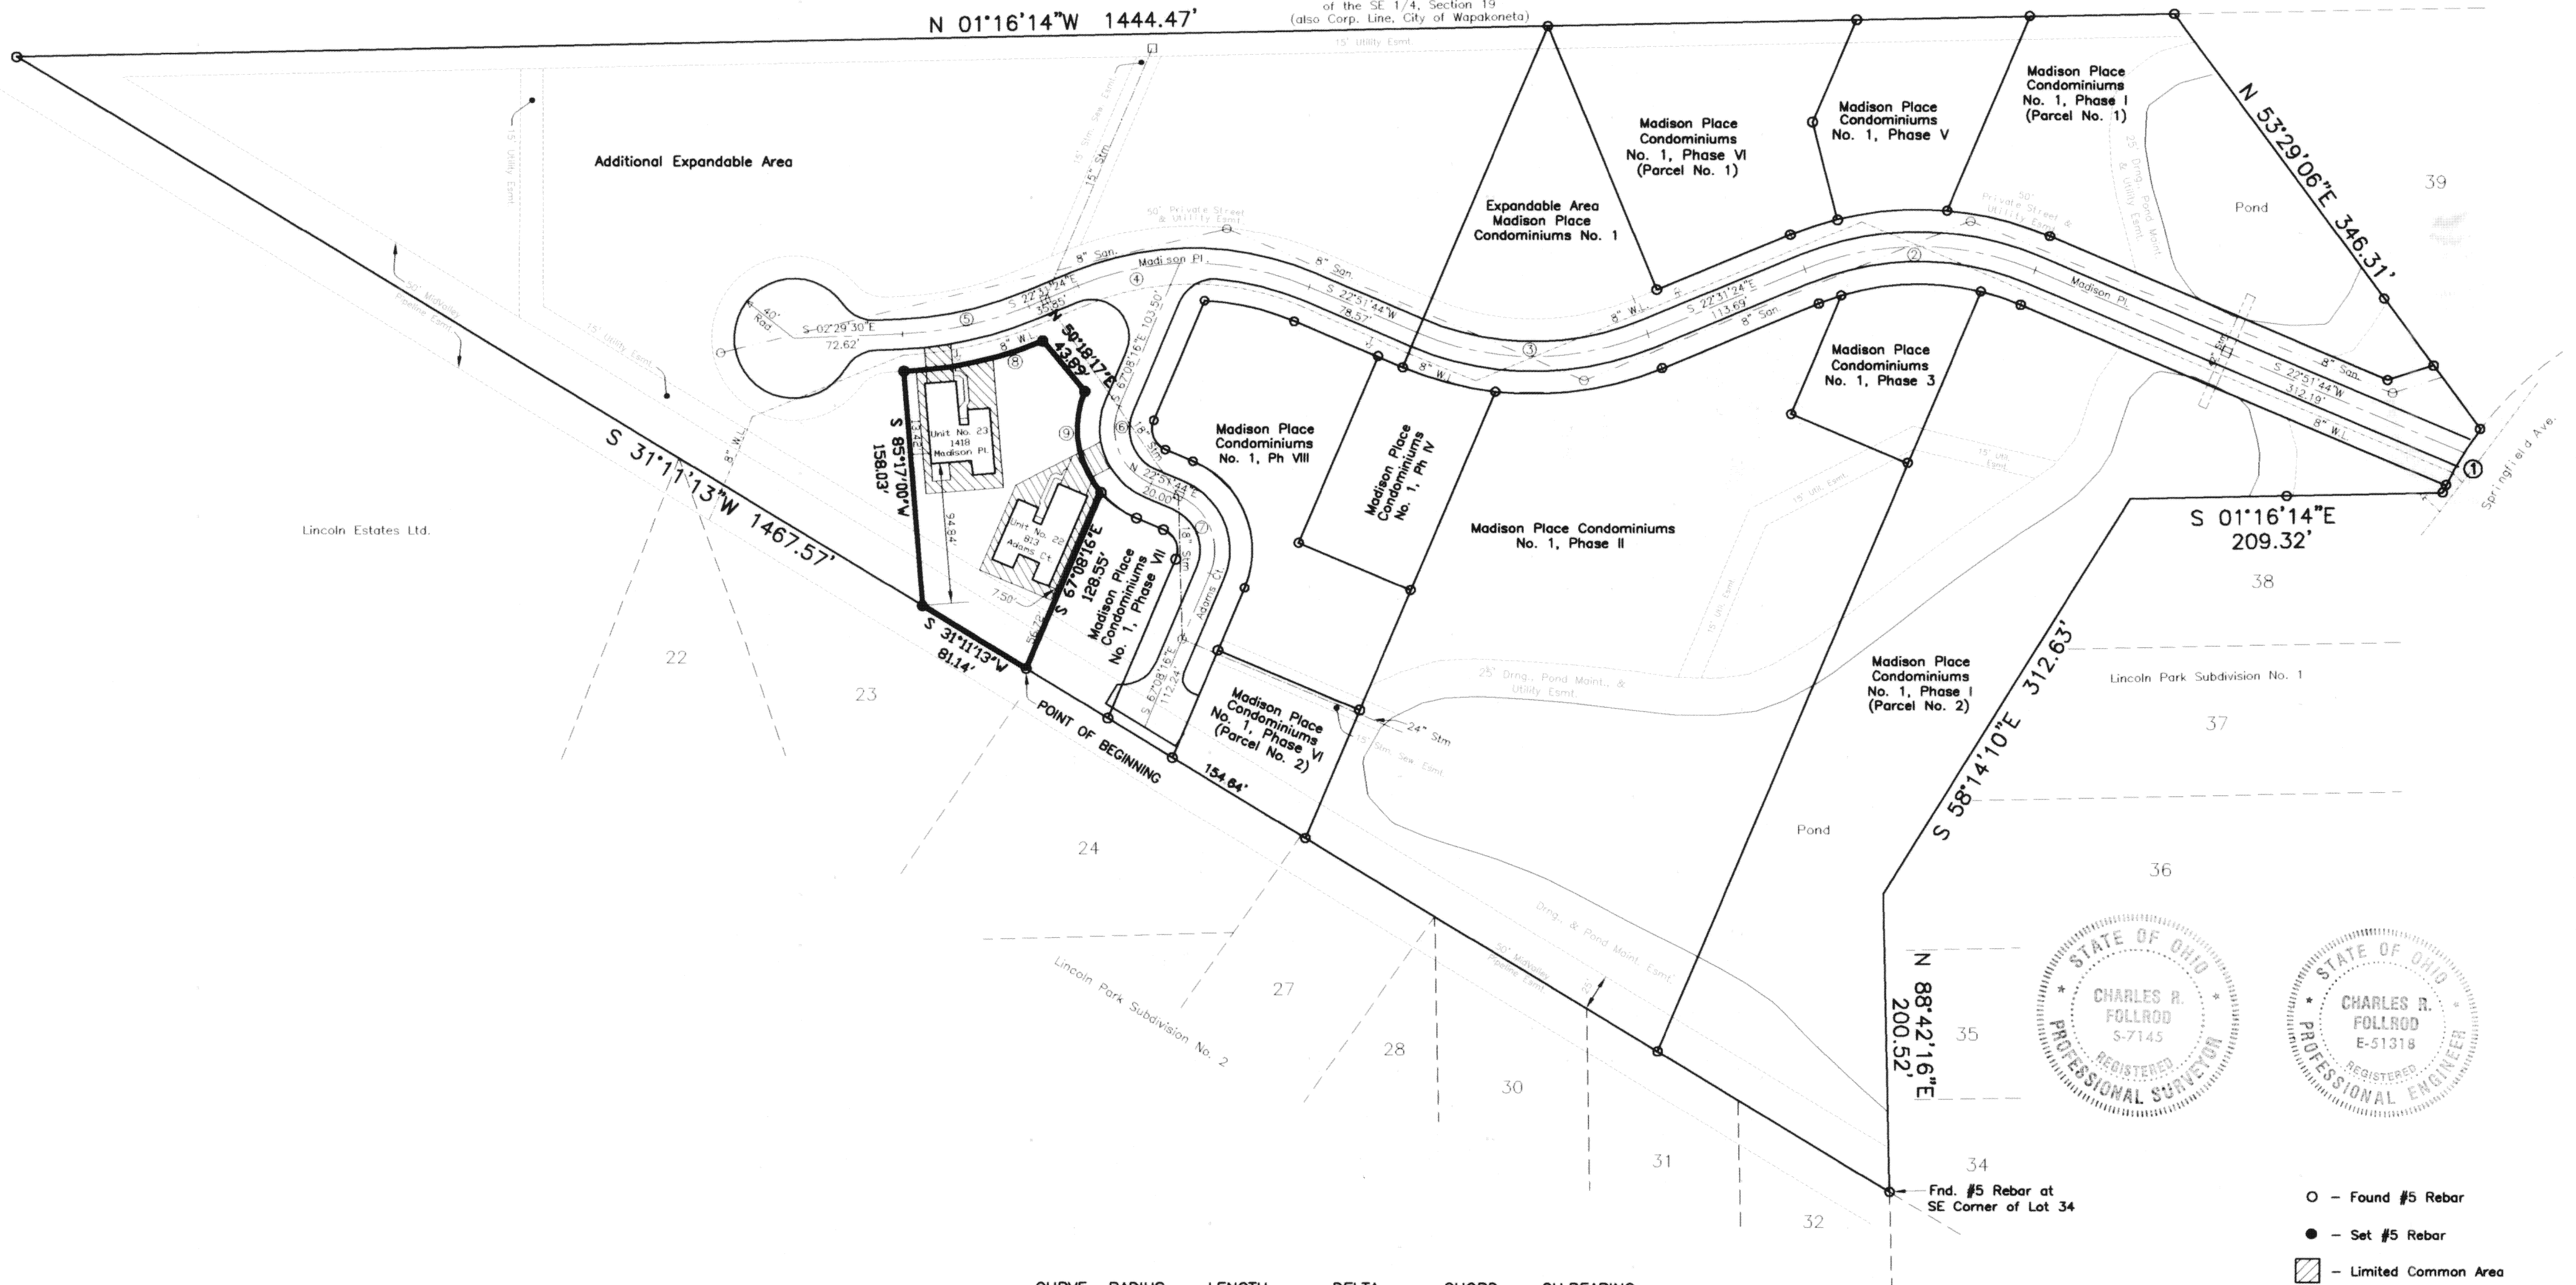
of the SE 1/4, Section 19
(also Corp. Line, City of Wapakoneta)

N 01°16'14"W 1444.47'

15' Utility Esmt.

Additional Expandable Area

15' Utility Esmt.

15' Stm. Sew. Esmt.

15" Stm.

50' Private Street & Utility Esmt.

Expandable Area Madison Place Condominiums No. 1

Madison Place Condominiums No. 1, Phase VI (Parcel No. 1)

Madison Place Condominiums No. 1, Phase V

Madison Place Condominiums No. 1, Phase I (Parcel No. 1)

N 53°29'06"E 346.31'

39

Pond

25' Drng., Pond Maint. & Utility Esmt.

50' Private Street & Utility Esmt.

Madison Pl.

8" San.

Madison Pl.

S 22°31'24"E 35.85'

S 22°51'44"W 78.57'

S 22°31'24"E 113.69'

8" W.L.

8" San.

S 02°29'30"E 72.62'

40' Rad.

50' McValley Pipeline Esmt.

15' Utility Esmt.

N 50°18'17"E 43.89'

S 67°08'16"E 103.50

Madison Place Condominiums No. 1, Phase 3

S 22°51'44"W 312.19'

8" San.

8" W.L.

Springfield Ave.

S 31°11'13"W 1467.57'

Lincoln Estates Ltd.

8" W.L.

S 85°17'00"W 158.03'

Unit No. 23 1418 Madison Pl.

Unit No. 22 813 Adams Ct.

94.84'

7.50'

S 67°08'16"E 128.55'

N 22°51'44"E 20.00'

18" Stm.

Madison Place Condominiums No. 1, Ph VIII

Madison Place Condominiums No. 1, Ph IV

Madison Place Condominiums No. 1, Phase II

15' Util. Esmt.

S 01°16'14"E 209.32'

38

Madison Place Condominiums No. 1, Phase VII

Adams Ct.

S 67°08'16"E 112.24'

22

23

S 31°11'13"W 81.14'

POINT OF BEGINNING

154.64'

Madison Place Condominiums No. 1, Phase VI (Parcel No. 2)

24" Stm

15' Stm. Sew. Esmt.

25' Drng., Pond Maint., & Utility Esmt.

Madison Place Condominiums No. 1, Phase I (Parcel No. 2)

S 58°14'10"E 312.63'

Lincoln Park Subdivision No. 1

37

24

Pond

36

Drng. & Pond Maint. Esmt.

50' McValley Pipeline Esmt.

Lincoln Park Subdivision No. 2

27

28

30

N 88°42'16"E 200.52'

35

STATE OF OHIO CHARLES R. FOLLROD S-7145 REGISTERED PROFESSIONAL SURVEYOR

STATE OF OHIO CHARLES R. FOLLROD E-51318 REGISTERED PROFESSIONAL ENGINEER

31

34

32

Fnd. #5 Rebar at SE Corner of Lot 34

○ – Found #5 Rebar

● – Set #5 Rebar

– Limited Common Area

CURVE RADIUS LENGTH DELTA CHORD CH BEARING